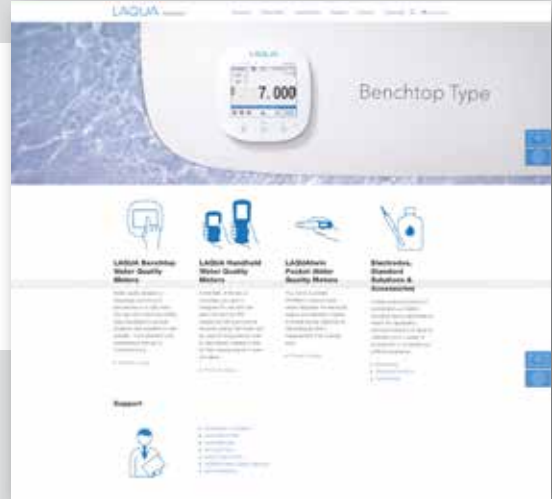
LAQUA

LAQUA

7.000

Benchtop Type

LAQUA Benchtop Water Quality Meters

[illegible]

LAQUA Handheld Water Quality Meters

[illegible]

LAQUAtwin Pocket Water Quality Meters

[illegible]

Electrodes, Standard Solutions & Accessories

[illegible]

Support

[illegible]